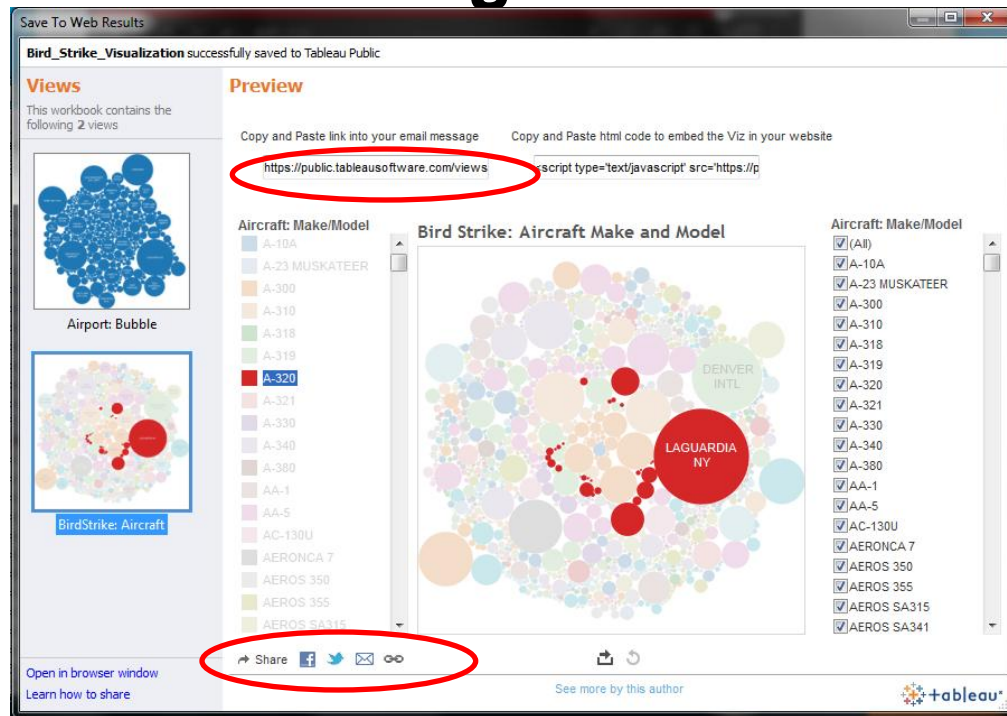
Save To Web Results

Bird_Strike_Visualization successfully saved to Tableau Public

Views

This workbook contains the following 2 views

Airport: Bubble

BirdStrike: Aircraft

Open in browser window

Learn how to share

Preview

Copy and Paste link into your email message

https://public.tableausoftware.com/views

Copy and Paste html code to embed the Viz in your website

script type='text/javascript' src='https://p

Aircraft: Make/Model

A-10A
A-23 MUSKATEER
A-300
A-310
A-318
A-319
A-320
A-321
A-330
A-340
A-380
AA-1
AA-5
AC-130U
AERONCA 7
AEROS 350
AEROS 355
AEROS SA315

Bird Strike: Aircraft Make and Model

DENVER INTL

LAGUARDIA NY

Aircraft: Make/Model

(All)
A-10A
A-23 MUSKATEER
A-300
A-310
A-318
A-319
A-320
A-321
A-330
A-340
A-380
AA-1
AA-5
AC-130U
AERONCA 7
AEROS 350
AEROS 355
AEROS SA315
AEROS SA341

Share

See more by this author

+tableau